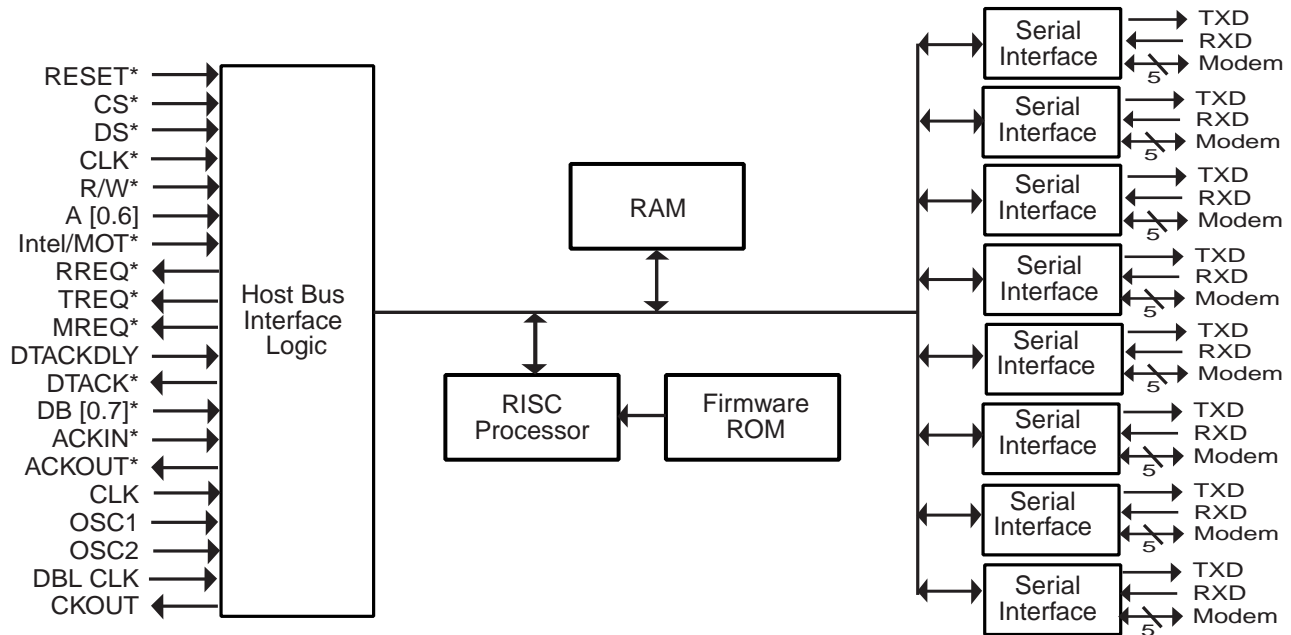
RESET*
CS*
DS*
CLK*
R/W*
A [0.6]
Intel/MOT*
RREQ*
TREQ*
MREQ*
DTACKDLY
DTACK*
DB [0.7]*
ACKIN*
ACKOUT*
CLK
OSC1
OSC2
DBL CLK
CKOUT

Host Bus Interface Logic

RAM

RISC Processor

Firmware ROM

Serial Interface
TXD
RXD
5
Modem

Serial Interface
TXD
RXD
5
Modem

Serial Interface
TXD
RXD
5
Modem

Serial Interface
TXD
RXD
5
Modem

Serial Interface
TXD
RXD
5
Modem

Serial Interface
TXD
RXD
5
Modem

Serial Interface
TXD
RXD
5
Modem

Serial Interface
TXD
RXD
5
Modem